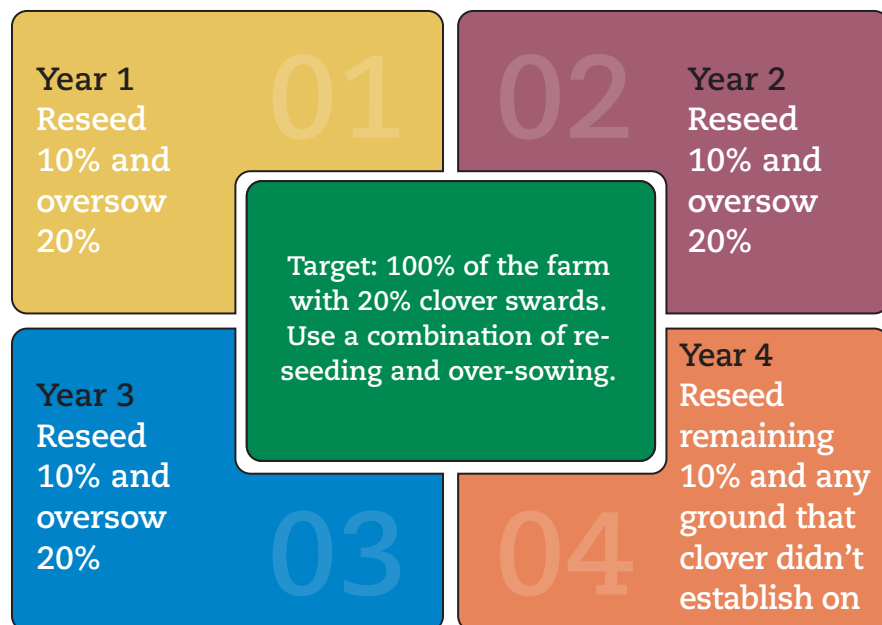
Year 1
Reseed 10% and oversow 20%

01

02

Year 2
Reseed 10% and oversow 20%

Target: 100% of the farm with 20% clover swards. Use a combination of reseeding and over-sowing.

Year 3
Reseed 10% and oversow 20%

03

04

Year 4
Reseed remaining 10% and any ground that clover didn't establish on